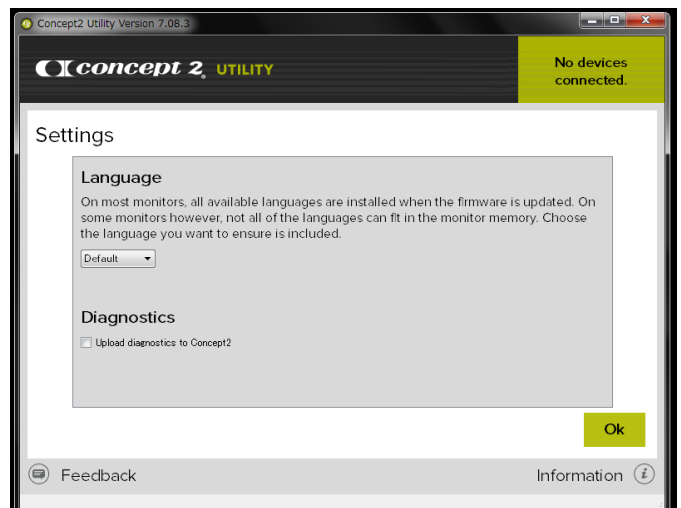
Concept2 Utility Version 7.08.3

concept 2 UTILITY

No devices connected.

Settings

Language

On most monitors, all available languages are installed when the firmware is updated. On some monitors however, not all of the languages can fit in the monitor memory. Choose the language you want to ensure is included.

Default

Diagnostics

Upload diagnostics to Concept2

Ok

Feedback

Information